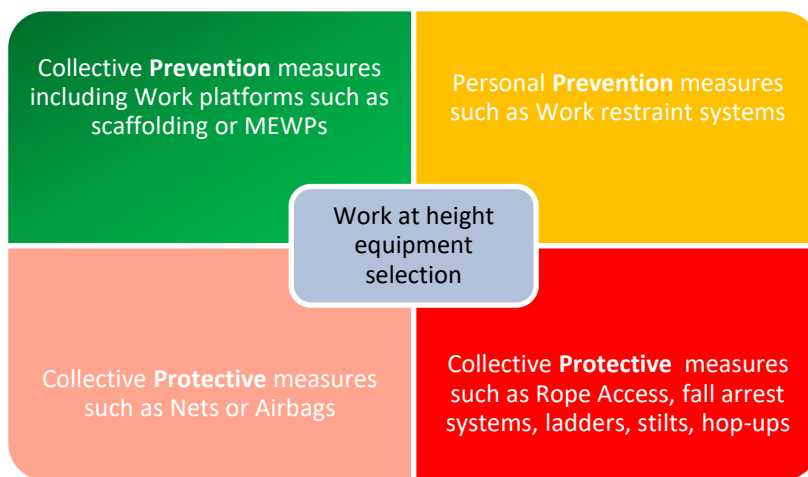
Collective **Prevention** measures including Work platforms such as scaffolding or MEWPs

Personal **Prevention** measures such as Work restraint systems

Work at height equipment selection

Collective **Protective** measures such as Nets or Airbags

Collective **Protective** measures such as Rope Access, fall arrest systems, ladders, stilts, hop-ups